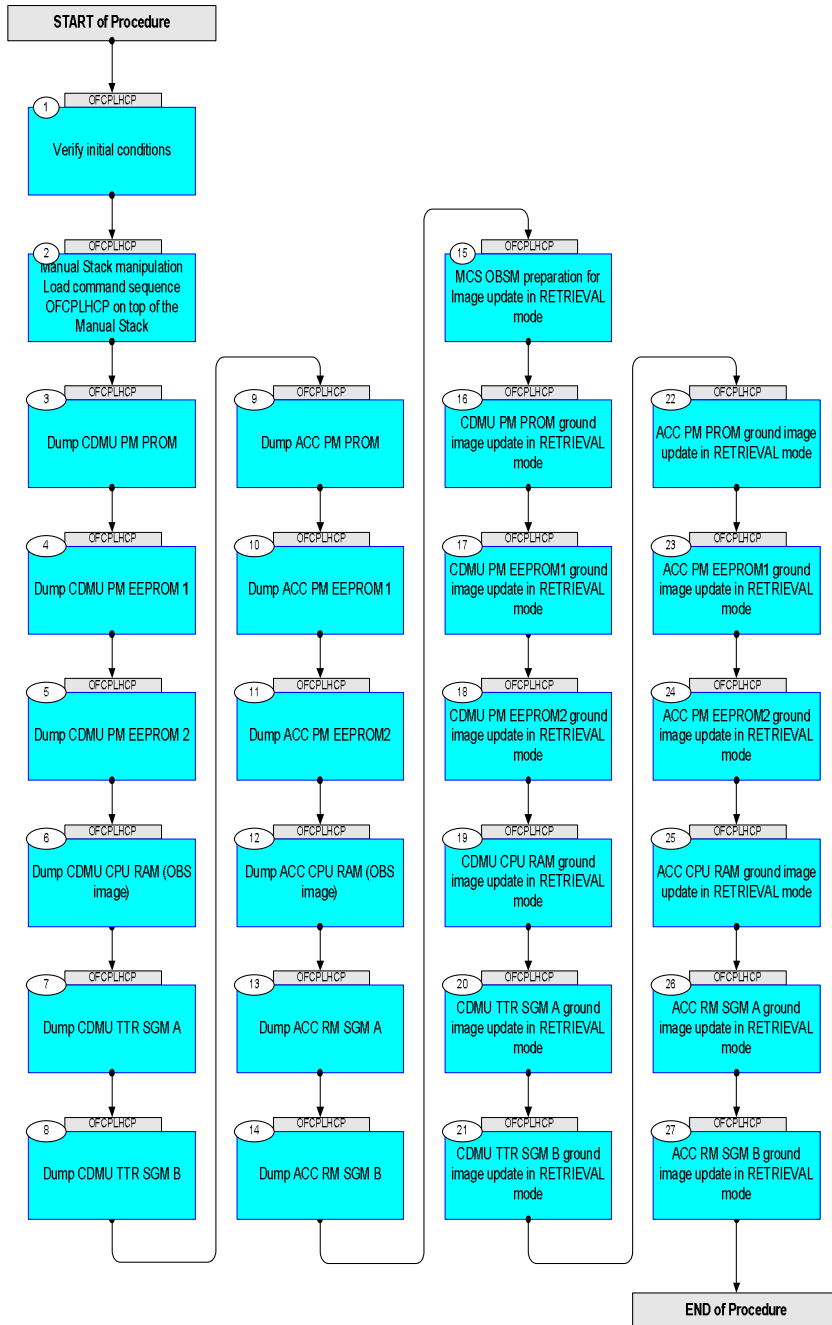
START of Procedure

1
OFCPLHCP
Verify initial conditions

2
OFCPLHCP
Manual Stack manipulation Load command sequence OFCPLHCP on top of the Manual Stack

3
OFCPLHCP
Dump CDMU PM PROM

4
OFCPLHCP
Dump CDMU PM EEPROM 1

5
OFCPLHCP
Dump CDMU PM EEPROM 2

6
OFCPLHCP
Dump CDMU CPU RAM (OBS image)

7
OFCPLHCP
Dump CDMU TTR SGM A

8
OFCPLHCP
Dump CDMU TTR SGM B

9
OFCPLHCP
Dump ACC PM PROM

10
OFCPLHCP
Dump ACC PM EEPROM 1

11
OFCPLHCP
Dump ACC PM EEPROM2

12
OFCPLHCP
Dump ACC CPU RAM (OBS image)

13
OFCPLHCP
Dump ACC RM SGM A

14
OFCPLHCP
Dump ACC RM SGM B

15
OFCPLHCP
MCS OBSM preparation for Image update in RETRIEVAL mode

16
OFCPLHCP
CDMU PM PROM ground image update in RETRIEVAL mode

17
OFCPLHCP
CDMU PM EEPROM1 ground image update in RETRIEVAL mode

18
OFCPLHCP
CDMU PM EEPROM2 ground image update in RETRIEVAL mode

19
OFCPLHCP
CDMU CPU RAM ground image update in RETRIEVAL mode

20
OFCPLHCP
CDMU TTR SGM A ground image update in RETRIEVAL mode

21
OFCPLHCP
CDMU TTR SGM B ground image update in RETRIEVAL mode

22
OFCPLHCP
ACC PM PROM ground image update in RETRIEVAL mode

23
OFCPLHCP
ACC PM EEPROM1 ground image update in RETRIEVAL mode

24
OFCPLHCP
ACC PM EEPROM2 ground image update in RETRIEVAL mode

25
OFCPLHCP
ACC CPU RAM ground image update in RETRIEVAL mode

26
OFCPLHCP
ACC RM SGM A ground image update in RETRIEVAL mode

27
OFCPLHCP
ACC RM SGM B ground image update in RETRIEVAL mode

END of Procedure